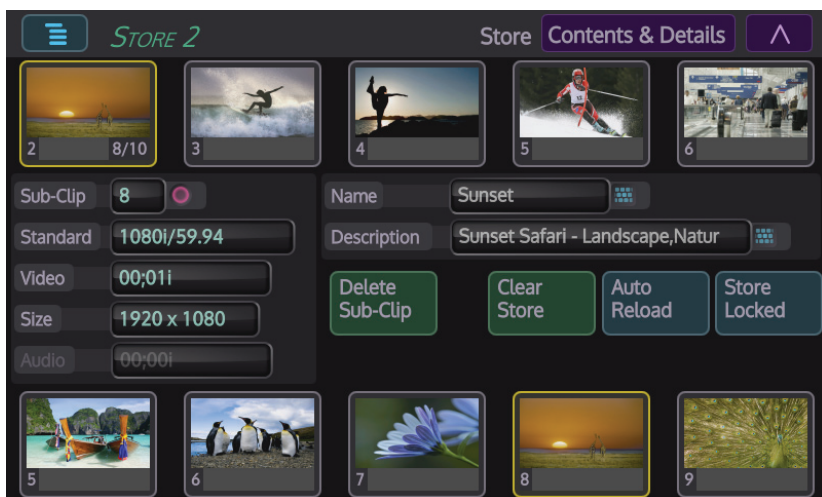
STORE 2

Store Contents & Details

2 8/10

3

4

5

6

Sub-Clip 8

Standard 1080i/59.94

Video 00;01i

Size 1920 x 1080

Audio 00;00i

Name Sunset

Description Sunset Safari - Landscape,Natur

Delete Sub-Clip

Clear Store

Auto Reload

Store Locked

5

6

7

8

9